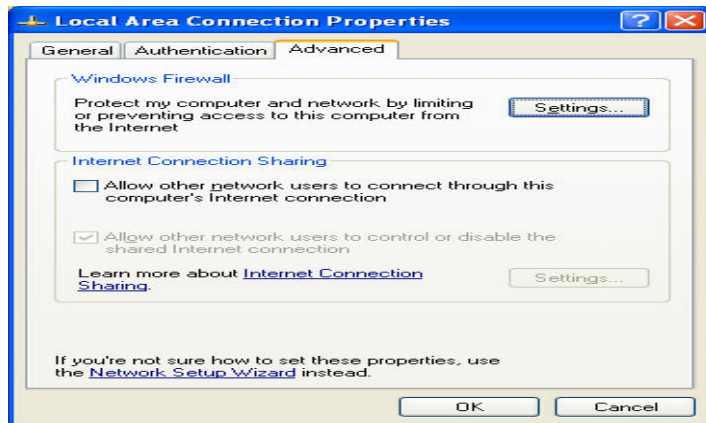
Local Area Connection Properties

?

General | Authentication | Advanced

Windows Firewall

Protect my computer and network by limiting or preventing access to this computer from the Internet

Settings...

Internet Connection Sharing

Allow other network users to connect through this computer's Internet connection

Allow other network users to control or disable the shared Internet connection

Learn more about Internet Connection Sharing.

Settings...

If you're not sure how to set these properties, use the Network Setup Wizard instead.

OK

Cancel